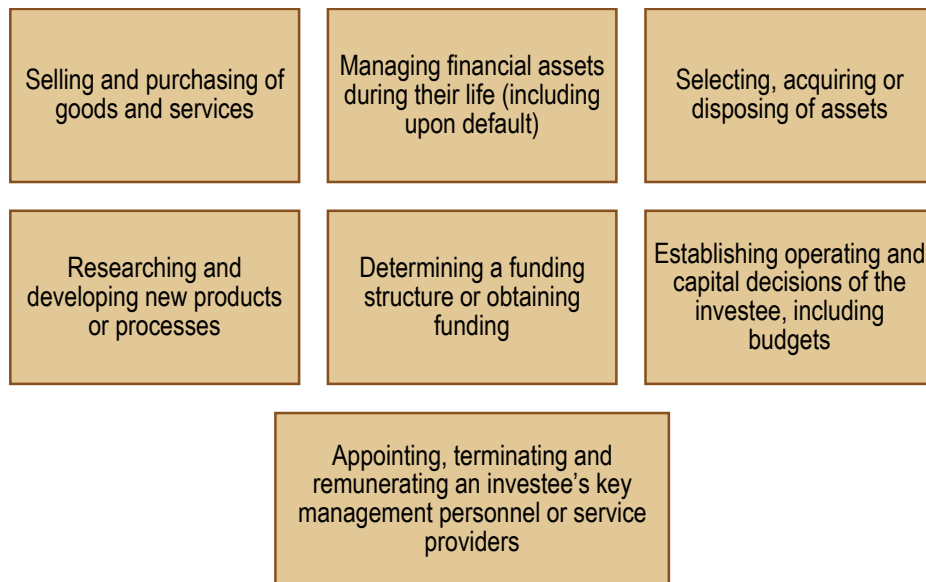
Selling and purchasing of goods and services

Managing financial assets during their life (including upon default)

Selecting, acquiring or disposing of assets

Researching and developing new products or processes

Determining a funding structure or obtaining funding

Establishing operating and capital decisions of the investee, including budgets

Appointing, terminating and remunerating an investee's key management personnel or service providers